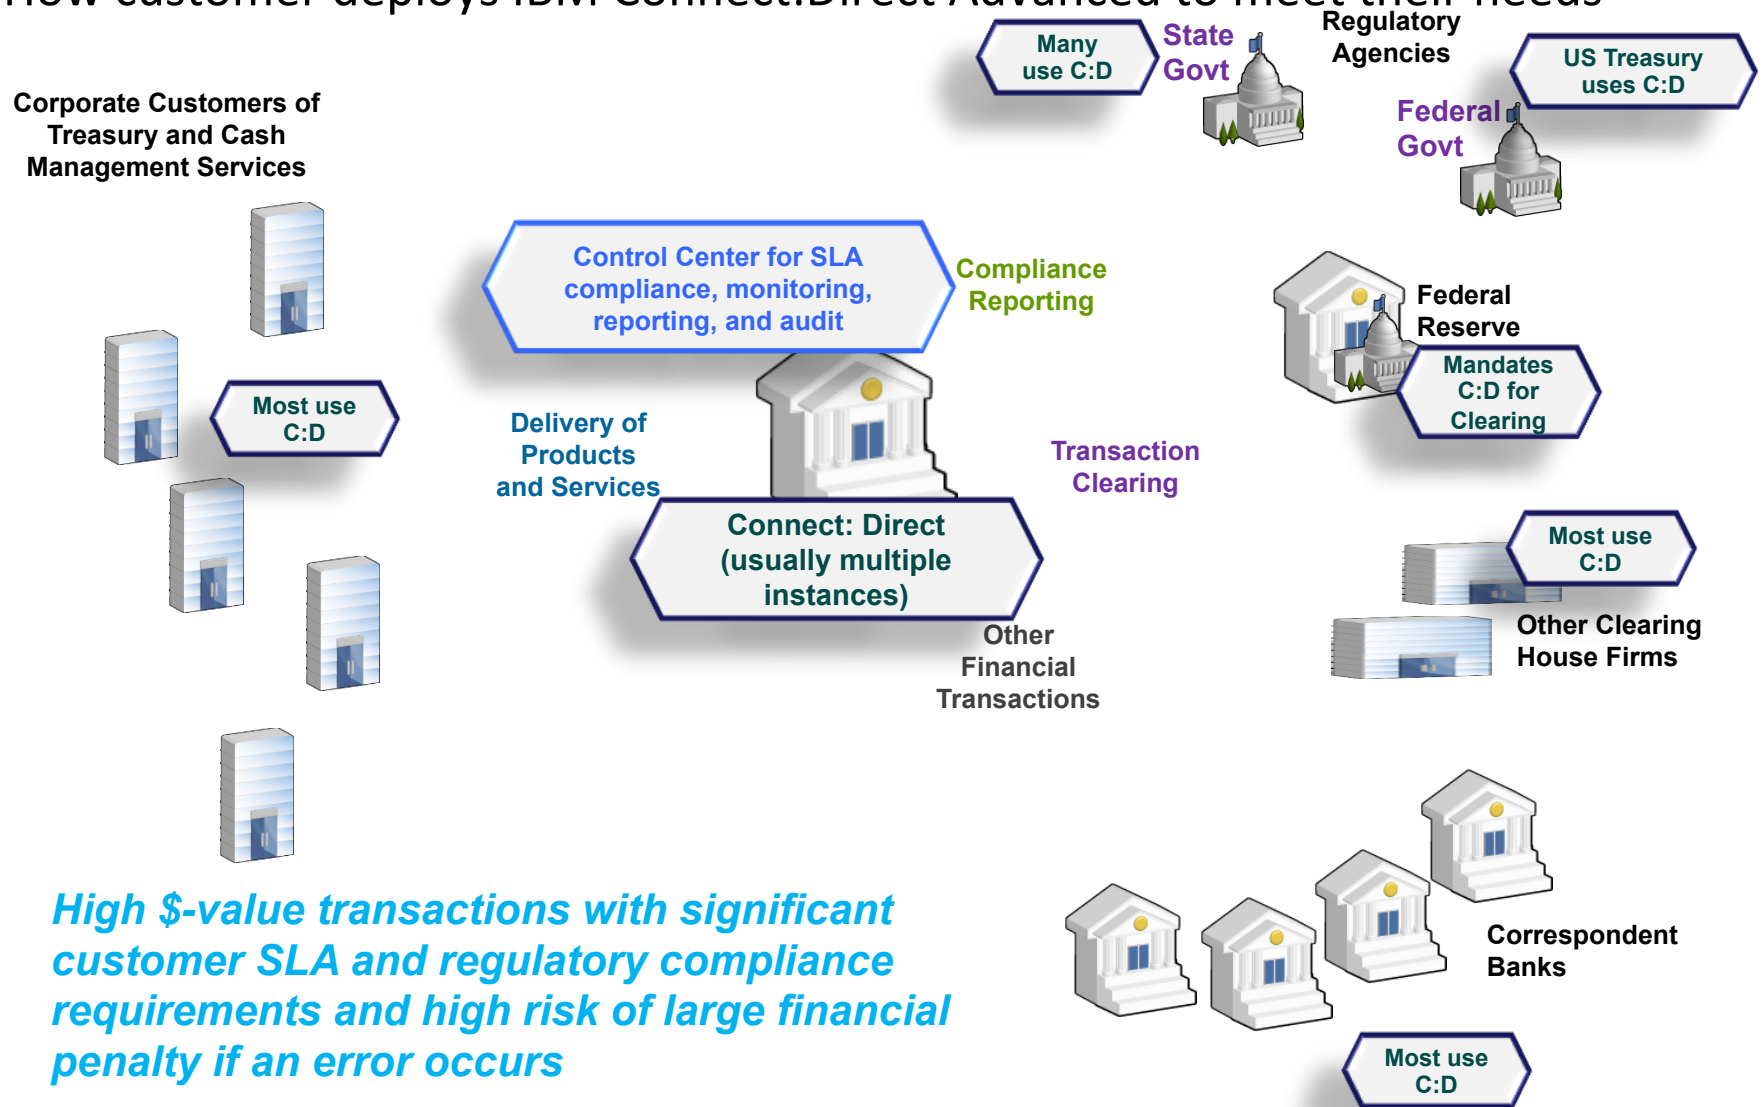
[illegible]

Corporate Customers of Treasury and Cash Management Services

Most use C:D

Many use C:D

State Govt

Regulatory Agencies

US Treasury uses C:D

Federal Govt

Control Center for SLA compliance, monitoring, reporting, and audit

Compliance Reporting

Federal Reserve

Mandates C:D for Clearing

Delivery of Products and Services

Transaction Clearing

Connect: Direct (usually multiple instances)

Most use C:D

Other Clearing House Firms

Other Financial Transactions

High $-value transactions with significant customer SLA and regulatory compliance requirements and high risk of large financial penalty if an error occurs

Correspondent Banks

Most use C:D